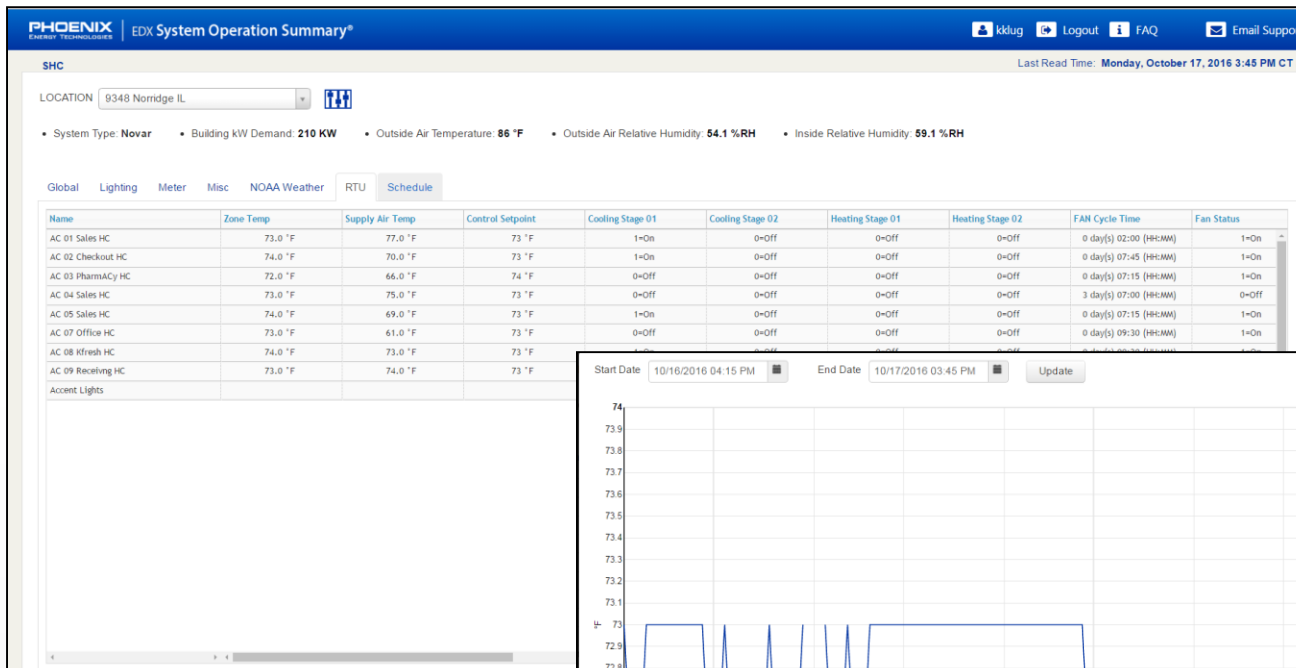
PHOENIX ENERGY TECHNOLOGIES | EDX System Operation Summary®

kklug Logout FAQ Email Suppo

SHC

Last Read Time: Monday, October 17, 2016 3:45 PM CT

LOCATION 9348 Norridge IL

• System Type: Novar • Building kW Demand: 210 KW • Outside Air Temperature: 86 °F • Outside Air Relative Humidity: 54.1 %RH • Inside Relative Humidity: 59.1 %RH

Global Lighting Meter Misc NOAA Weather RTU Schedule

| Name | Zone Temp | Supply Air Temp | Control Setpoint | Cooling Stage 01 | Cooling Stage 02 | Heating Stage 01 | Heating Stage 02 | FAN Cycle Time | Fan Status |
|---|---|---|---|---|---|---|---|---|---|
| AC 01 Sales HC | 73.0 °F | 77.0 °F | 73 °F | 1=On | 0=Off | 0=Off | 0=Off | 0 day(s) 02:00 (HH:MM) | 1=On |
| AC 02 Checkout HC | 74.0 °F | 70.0 °F | 73 °F | 1=On | 0=Off | 0=Off | 0=Off | 0 day(s) 07:45 (HH:MM) | 1=On |
| AC 03 PharmACy HC | 72.0 °F | 66.0 °F | 74 °F | 0=Off | 0=Off | 0=Off | 0=Off | 0 day(s) 07:15 (HH:MM) | 1=On |
| AC 04 Sales HC | 73.0 °F | 75.0 °F | 73 °F | 0=Off | 0=Off | 0=Off | 0=Off | 3 day(s) 07:00 (HH:MM) | 0=Off |
| AC 05 Sales HC | 74.0 °F | 69.0 °F | 73 °F | 1=On | 0=Off | 0=Off | 0=Off | 0 day(s) 07:15 (HH:MM) | 1=On |
| AC 07 Office HC | 73.0 °F | 61.0 °F | 73 °F | 0=Off | 0=Off | 0=Off | 0=Off | 0 day(s) 09:30 (HH:MM) | 1=On |
| AC 08 Kfresh HC | 74.0 °F | 73.0 °F | 73 °F | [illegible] | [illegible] | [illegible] | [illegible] | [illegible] | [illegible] |
| AC 09 Receivng HC | 73.0 °F | 74.0 °F | 73 °F | | | | | | |
| Accent Lights | | | | | | | | | |

Start Date 10/16/2016 04:15 PM End Date 10/17/2016 03:45 PM Update

74
73.9
73.8
73.7
73.6
73.5
73.4
73.3
73.2
73.1
°F 73
72.9